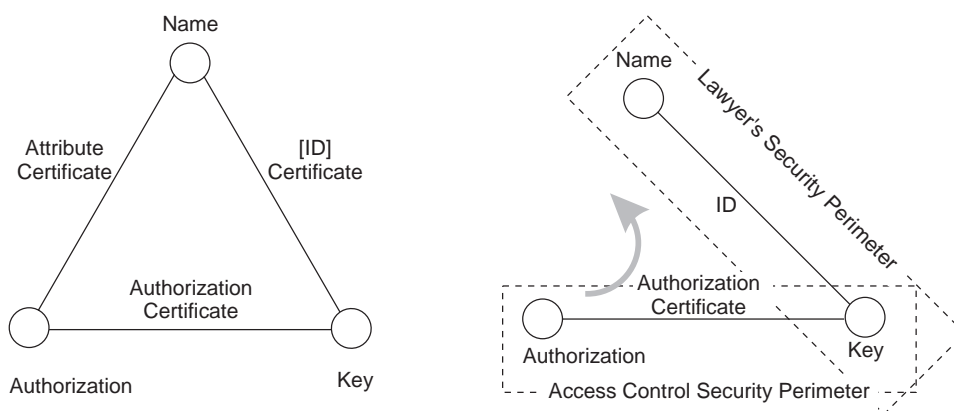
Name

Attribute Certificate

[ID] Certificate

Authorization Certificate

Authorization

Key

Name

Lawyer's Security Perimeter

ID

Authorization Certificate

Authorization

Key

Access Control Security Perimeter